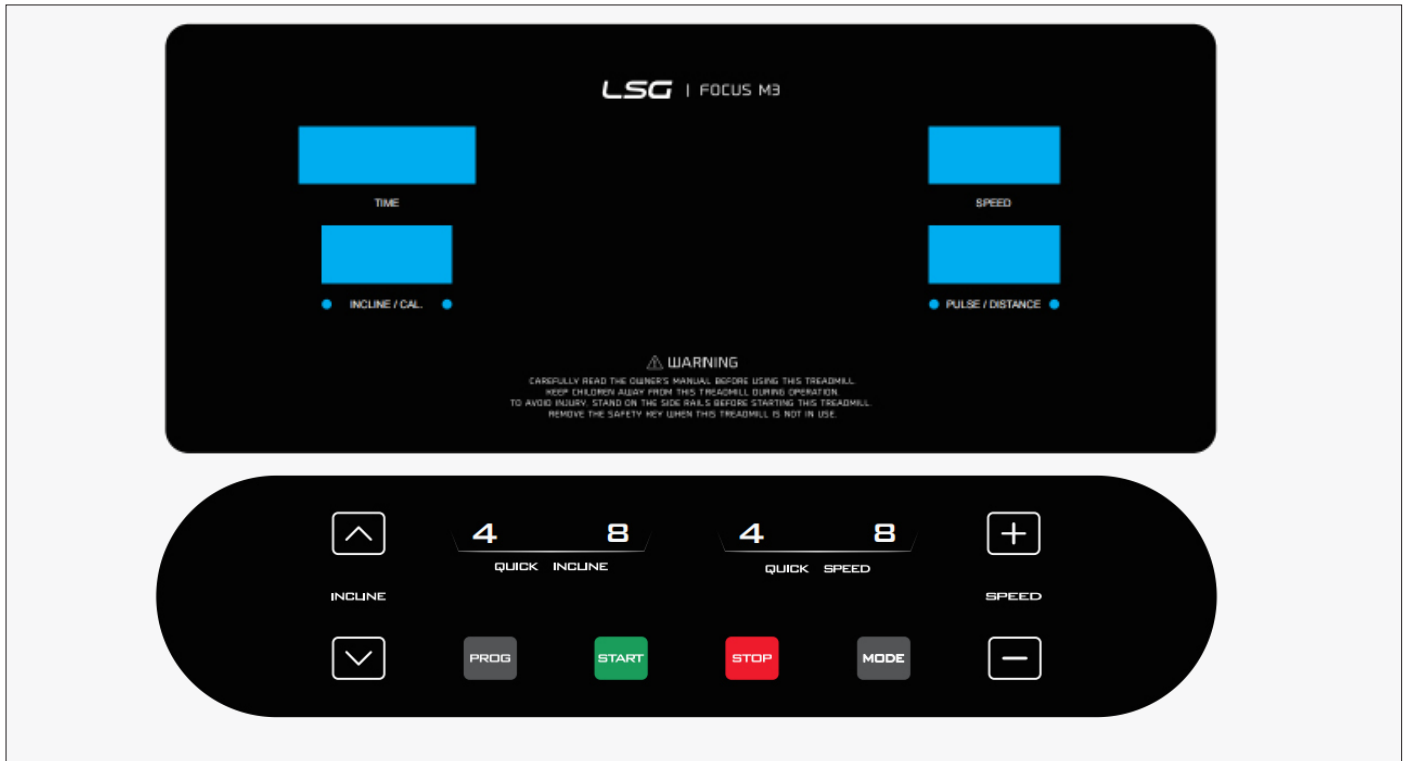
LSG | FOCUS M3

TIME

SPEED

INCLINE / CAL.

PULSE / DISTANCE

⚠ WARNING
CAREFULLY READ THE OWNER'S MANUAL BEFORE USING THIS TREADMILL.
KEEP CHILDREN AWAY FROM THIS TREADMILL DURING OPERATION.
TO AVOID INJURY, STAND ON THE SIDE RAILS BEFORE STARTING THIS TREADMILL.
REMOVE THE SAFETY KEY WHEN THIS TREADMILL IS NOT IN USE.

4 8
QUICK INCLINE

4 8
QUICK SPEED

INCLINE

SPEED

PROG

START

STOP

MODE